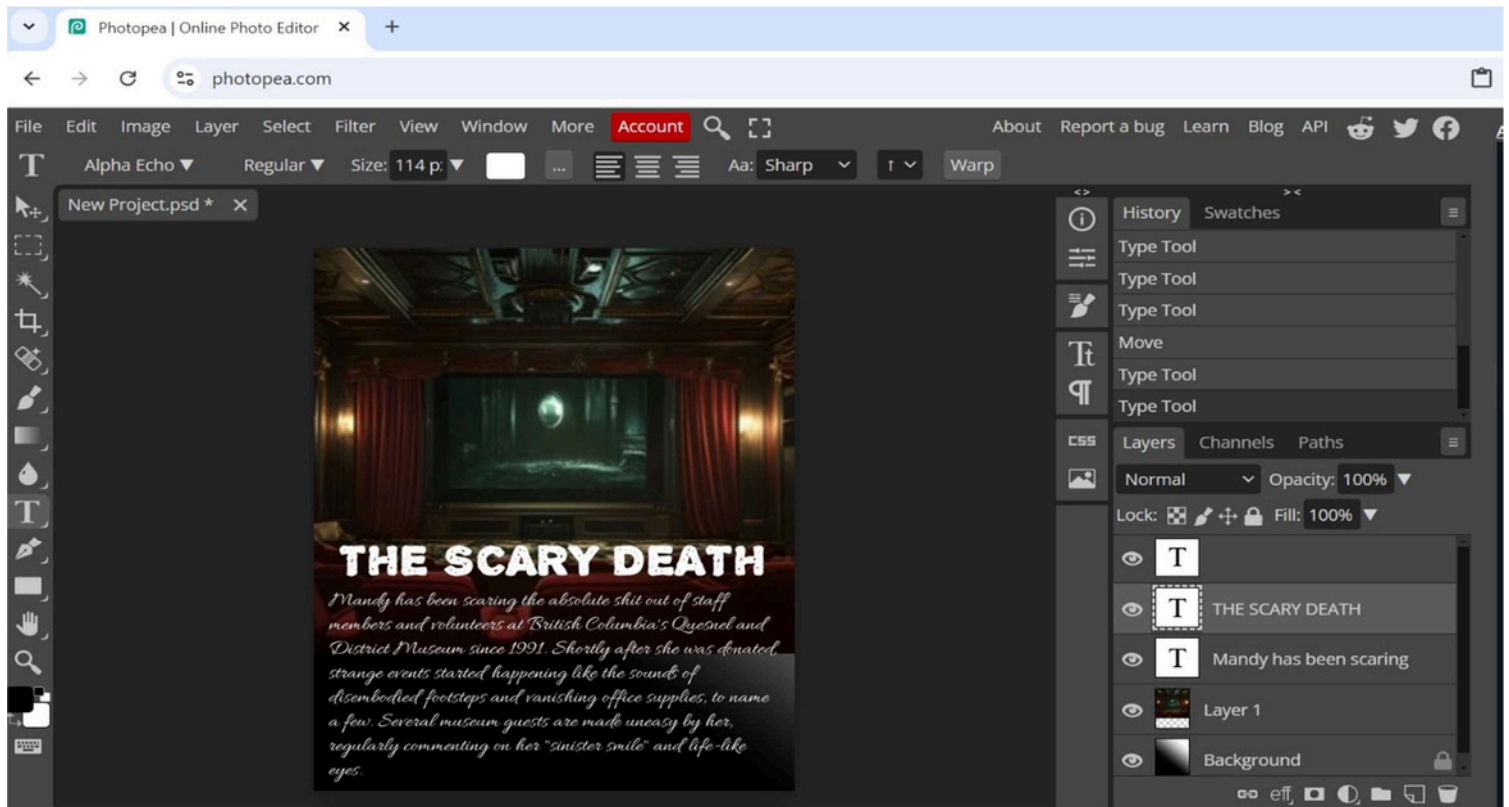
Photopea | Online Photo Editor ✕ +

photopea.com

File Edit Image Layer Select Filter View Window More Account

About Report a bug Learn Blog API

Alpha Echo ▼ Regular ▼ Size: 114 p: ▼ ... Aa: Sharp Warp

New Project.psd * ✕

THE SCARY DEATH

Mandy has been scaring the absolute shit out of staff members and volunteers at British Columbia's Quesnel and District Museum since 1991. Shortly after she was donated, strange events started happening like the sounds of disembodied footsteps and vanishing office supplies, to name a few. Several museum guests are made uneasy by her, regularly commenting on her "sinister smile" and life-like eyes.

History Swatches

Type Tool
Type Tool
Type Tool
Move
Type Tool
Type Tool

CSS

Layers Channels Paths

Normal Opacity: 100% ▼

Lock: Fill: 100% ▼

T
T THE SCARY DEATH
T Mandy has been scaring
Layer 1
Background

eff